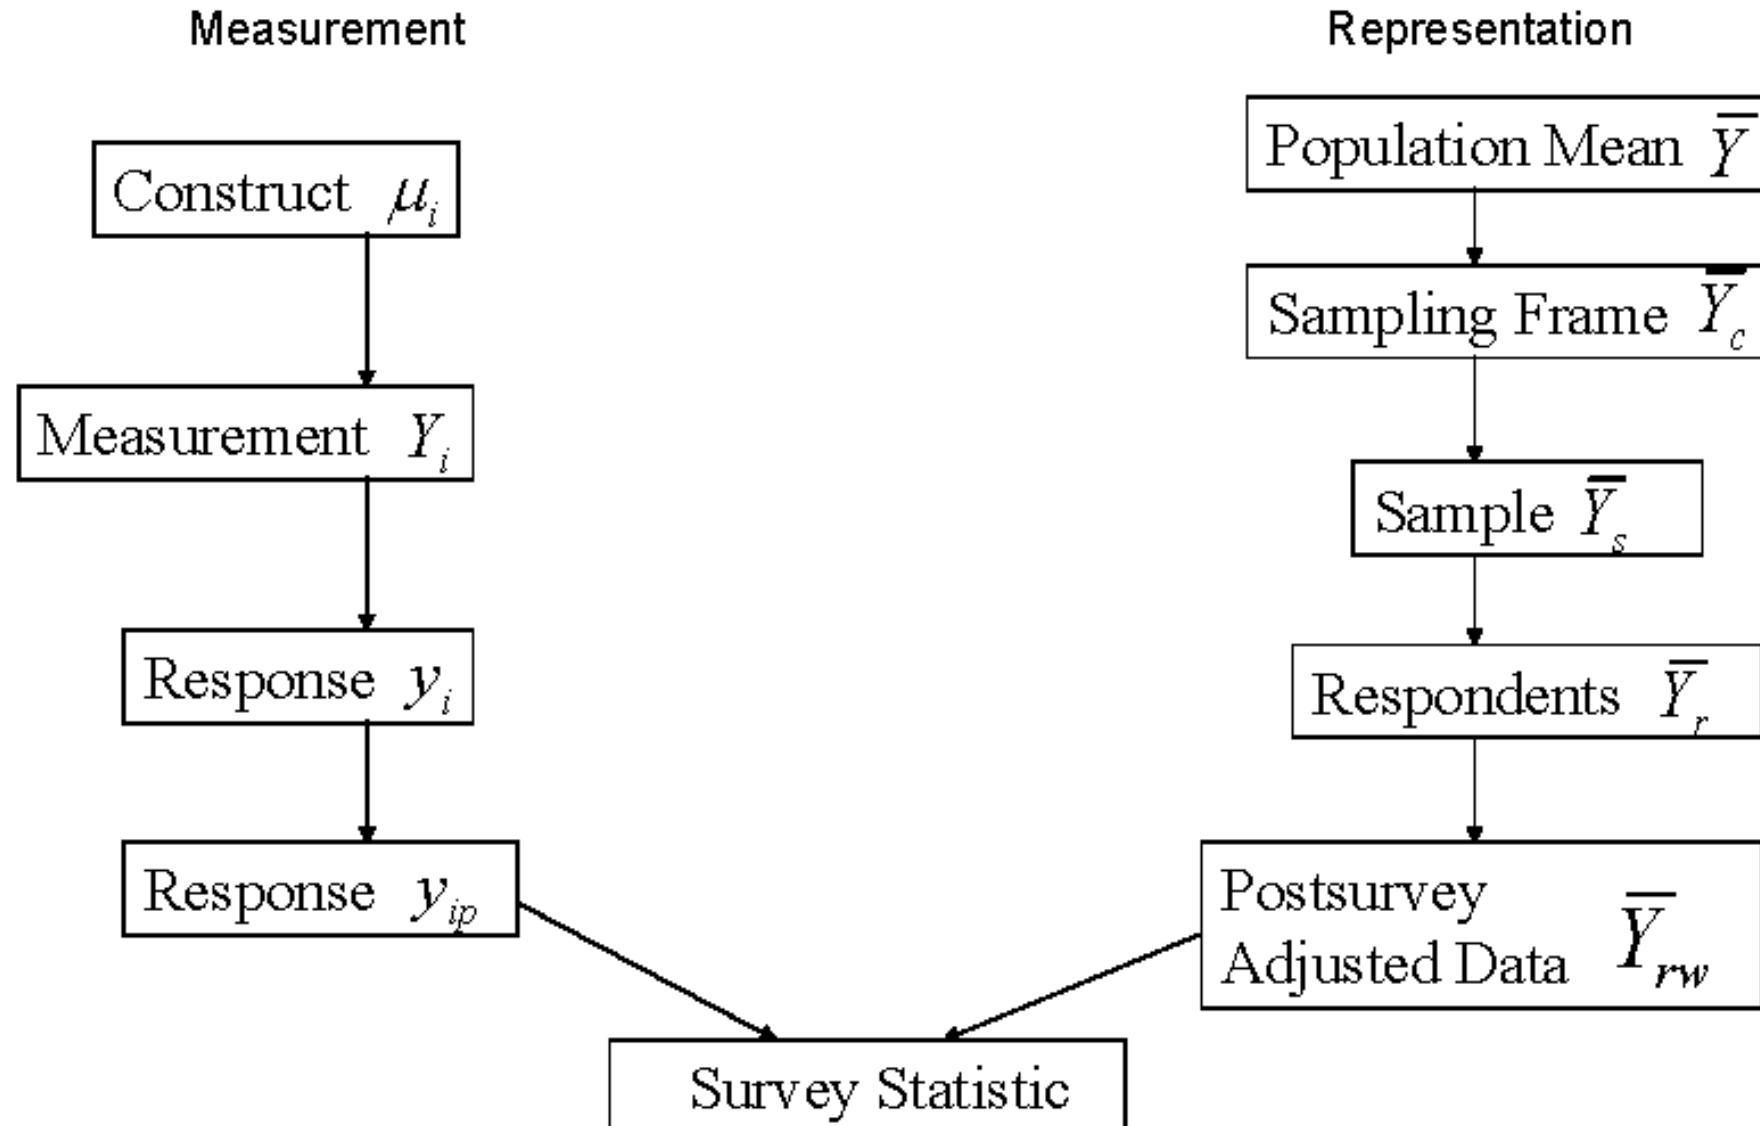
Measurement

Representation

Construct $\mu_i$

Measurement $Y_i$

Response $y_i$

Response $y_{ip}$

Population Mean $\bar{Y}$

Sampling Frame $\bar{Y}_c$

Sample $\bar{Y}_s$

Respondents $\bar{Y}_r$

Postsurvey Adjusted Data $\bar{Y}_{rw}$

Survey Statistic